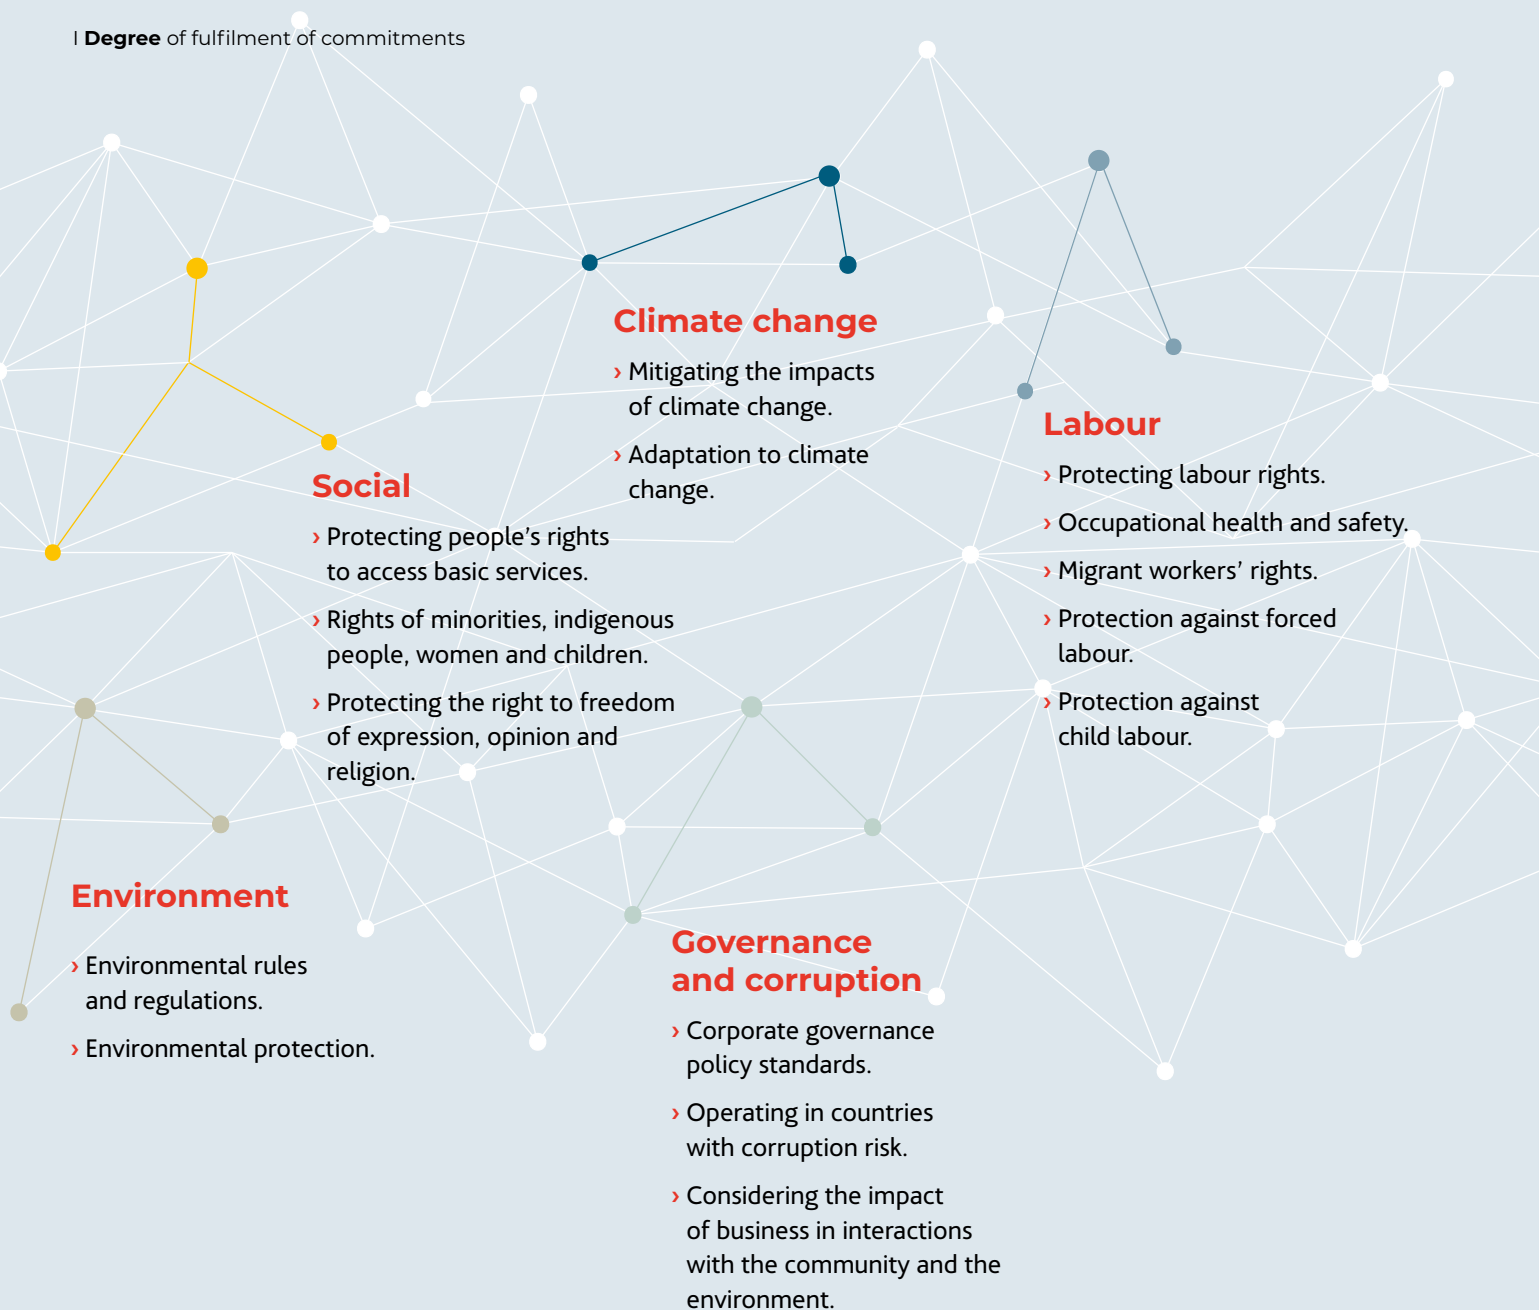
I **Degree** of fulfilment of commitments

Climate change

› Mitigating the impacts of climate change.

› Adaptation to climate change.

Labour

› Protecting labour rights.

› Occupational health and safety.

› Migrant workers' rights.

› Protection against forced labour.

› Protection against child labour.

Social

› Protecting people's rights to access basic services.

› Rights of minorities, indigenous people, women and children.

› Protecting the right to freedom of expression, opinion and religion.

Environment

› Environmental rules and regulations.

› Environmental protection.

Governance and corruption

› Corporate governance policy standards.

› Operating in countries with corruption risk.

› Considering the impact of business in interactions with the community and the environment.